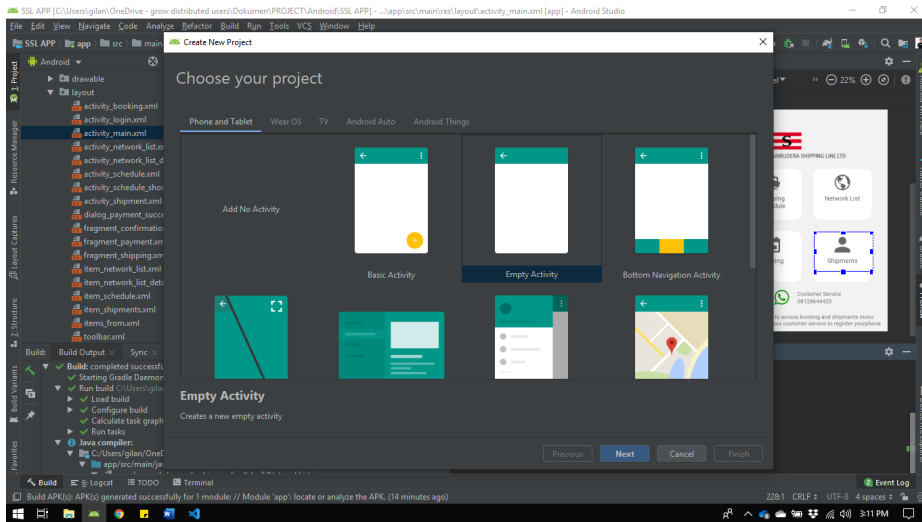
SSL APP [C:\Users\gilan\OneDrive - grow distributed users\Dokumen\PROJECT\Android\SSL APP] - ...\app\src\main\res\layout\activity_main.xml [app] - Android Studio

File Edit View Navigate Code Analyze Refactor Build Run Tools VCS Window Help

SSL APP app src main

Android

drawable
layout
activity_booking.xml
activity_login.xml
activity_main.xml
activity_network_list.xml
activity_network_list_d
activity_schedule.xml
activity_schedule_show
activity_shipment.xml
dialog_payment_succe
fragment_confirmation
fragment_payment.xm
fragment_shipping.xm
item_network_list.xml
item_network_list_deta
item_schedule.xml
item_shipments.xml
items_from.xml
toolbar.xml

1: Project
Resource Manager
Layout Captures
Structure
Build Variants
Favorites

Build: Build Output Sync

Build: completed successful
Starting Gradle Daemon
Run build C:\Users\gilan
Load build
Configure build
Calculate task graph
Run tasks
Java compiler:
C:/Users/gilan/OneD
app/src/main/ja

Create New Project

Choose your project

Phone and Tablet Wear OS TV Android Auto Android Things

Add No Activity
Basic Activity
Empty Activity
Bottom Navigation Activity

Empty Activity
Creates a new empty activity

Previous Next Cancel Finish

22%

SAMUDERA SHIPPING LINE LTD
Network List
Shipments
Costumer Service
08128644420
to access booking and shipments menu
your costumer service to register yourphone

Build 6: Logcat TODO Terminal
Event Log

Build APK(s): APK(s) generated successfully for 1 module: // Module 'app': locate or analyze the APK. (14 minutes ago)
228:1 CRLF UTF-8 4 spaces

3:11 PM